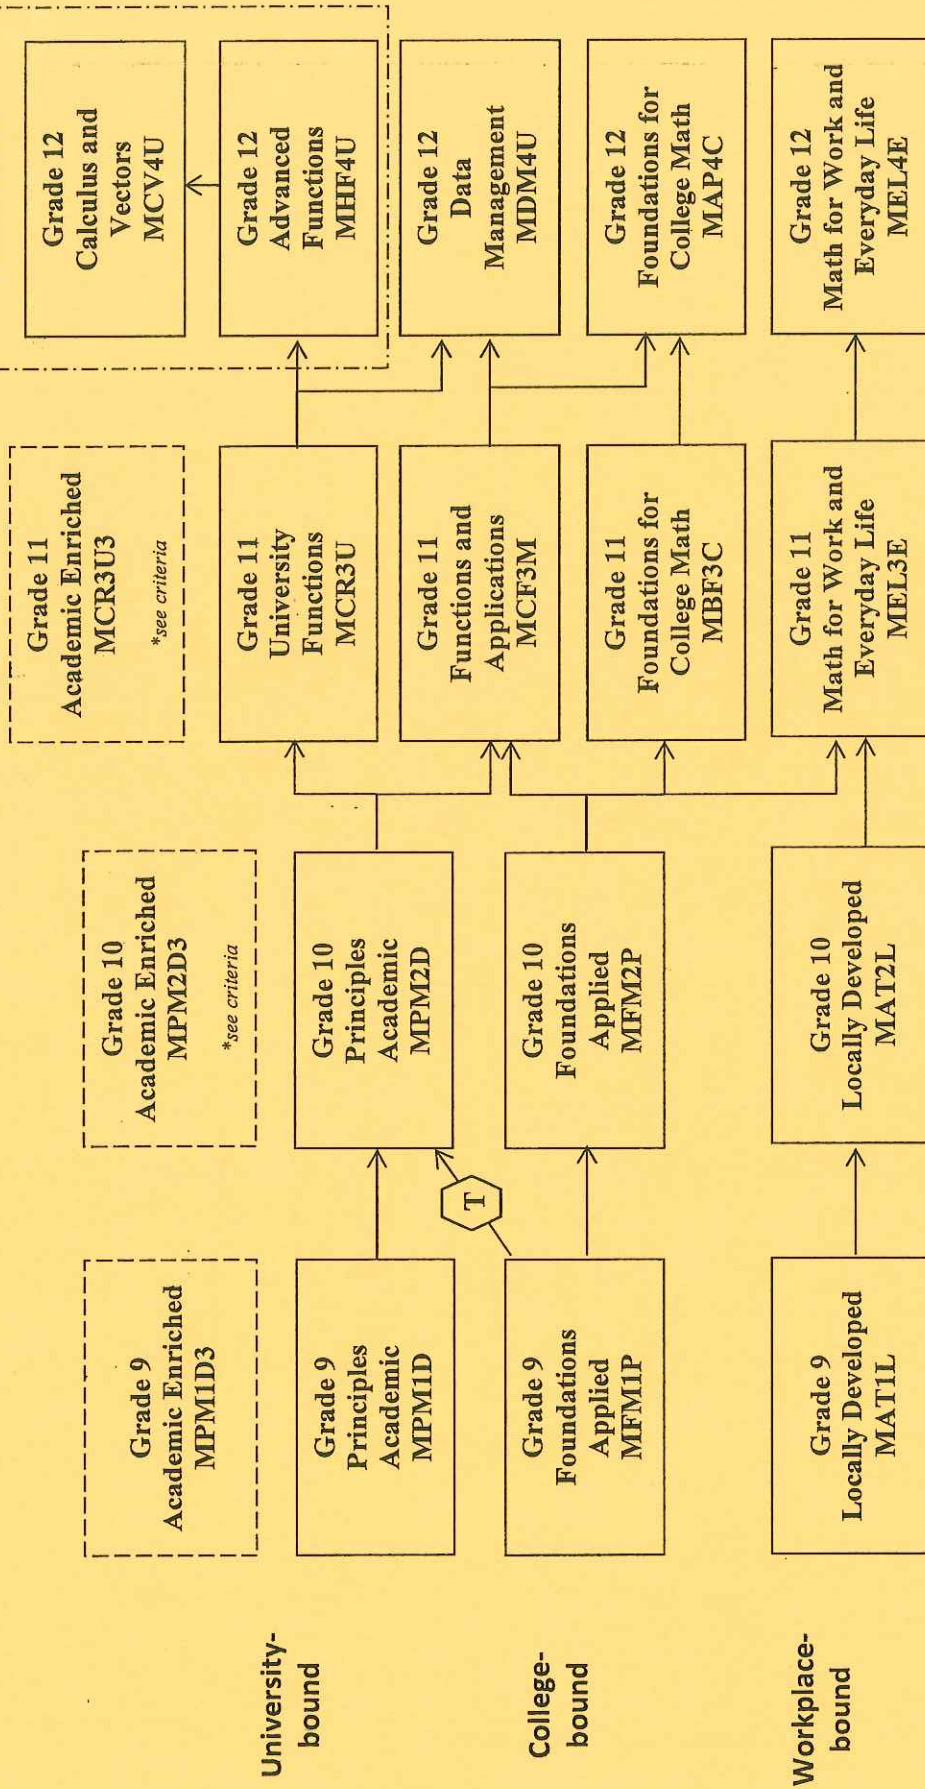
University-bound

College-bound

Workplace-bound

Grade 9
Academic Enriched
MPM1D3

Grade 9
Principles
Academic
MPM1D

Grade 9
Foundations
Applied
MFM1P

Grade 9
Locally Developed
MAT1L

T

Grade 10
Academic Enriched
MPM2D3
*see criteria

Grade 10
Principles
Academic
MPM2D

Grade 10
Foundations
Applied
MFM2P

Grade 10
Locally Developed
MAT2L

Grade 11
Academic Enriched
MCR3U3
*see criteria

Grade 11
University
Functions
MCR3U

Grade 11
Functions and
Applications
MCF3M

Grade 11
Foundations for
College Math
MBF3C

Grade 11
Math for Work and
Everyday Life
MEL3E

Grade 12
Calculus and
Vectors
MCV4U

Grade 12
Advanced
Functions
MHF4U

Grade 12
Data
Management
MDM4U

Grade 12
Foundations for
College Math
MAP4C

Grade 12
Math for Work and
Everyday Life
MEL4E